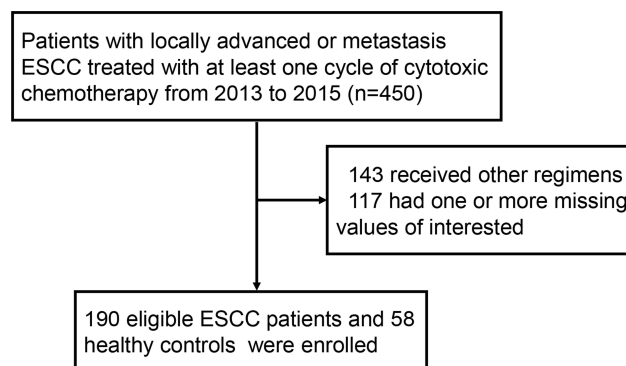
Patients with locally advanced or metastasis ESCC treated with at least one cycle of cytotoxic chemotherapy from 2013 to 2015 (n=450)

143 received other regimens
117 had one or more missing values of interested

190 eligible ESCC patients and 58 healthy controls were enrolled